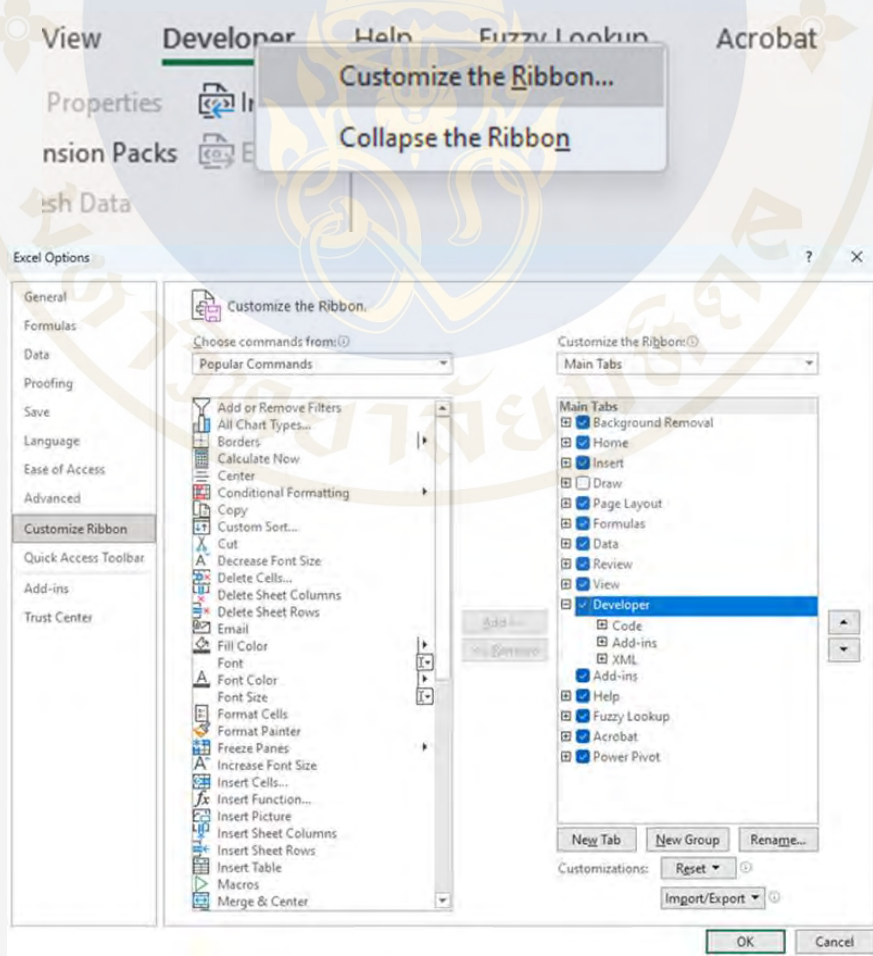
View Developer Help Fuzzy Lookup Acrobat

Properties In

nsion Packs E

sh Data

Customize the Ribbon...

Collapse the Ribbon

Excel Options ? ×

General
Formulas
Data
Proofing
Save
Language
Ease of Access
Advanced
Customize Ribbon
Quick Access Toolbar
Add-ins
Trust Center

Customize the Ribbon.

Choose commands from:
Popular Commands

Add or Remove Filters
All Chart Types...
Borders
Calculate Now
Center
Conditional Formatting
Copy
Custom Sort...
Cut
Decrease Font Size
Delete Cells...
Delete Sheet Columns
Delete Sheet Rows
Email
Fill Color
Font
Font Color
Font Size
Format Cells
Format Painter
Freeze Panes
Increase Font Size
Insert Cells...
Insert Function...
Insert Picture
Insert Sheet Columns
Insert Sheet Rows
Insert Table
Macros
Merge & Center

Add >>
<< Remove

Customize the Ribbon:
Main Tabs

Main Tabs
Background Removal
Home
Insert
Draw
Page Layout
Formulas
Data
Review
View
Developer
Code
Add-ins
XML
Add-ins
Help
Fuzzy Lookup
Acrobat
Power Pivot

New Tab New Group Rename...
Customizations: Reset
Import/Export

OK Cancel